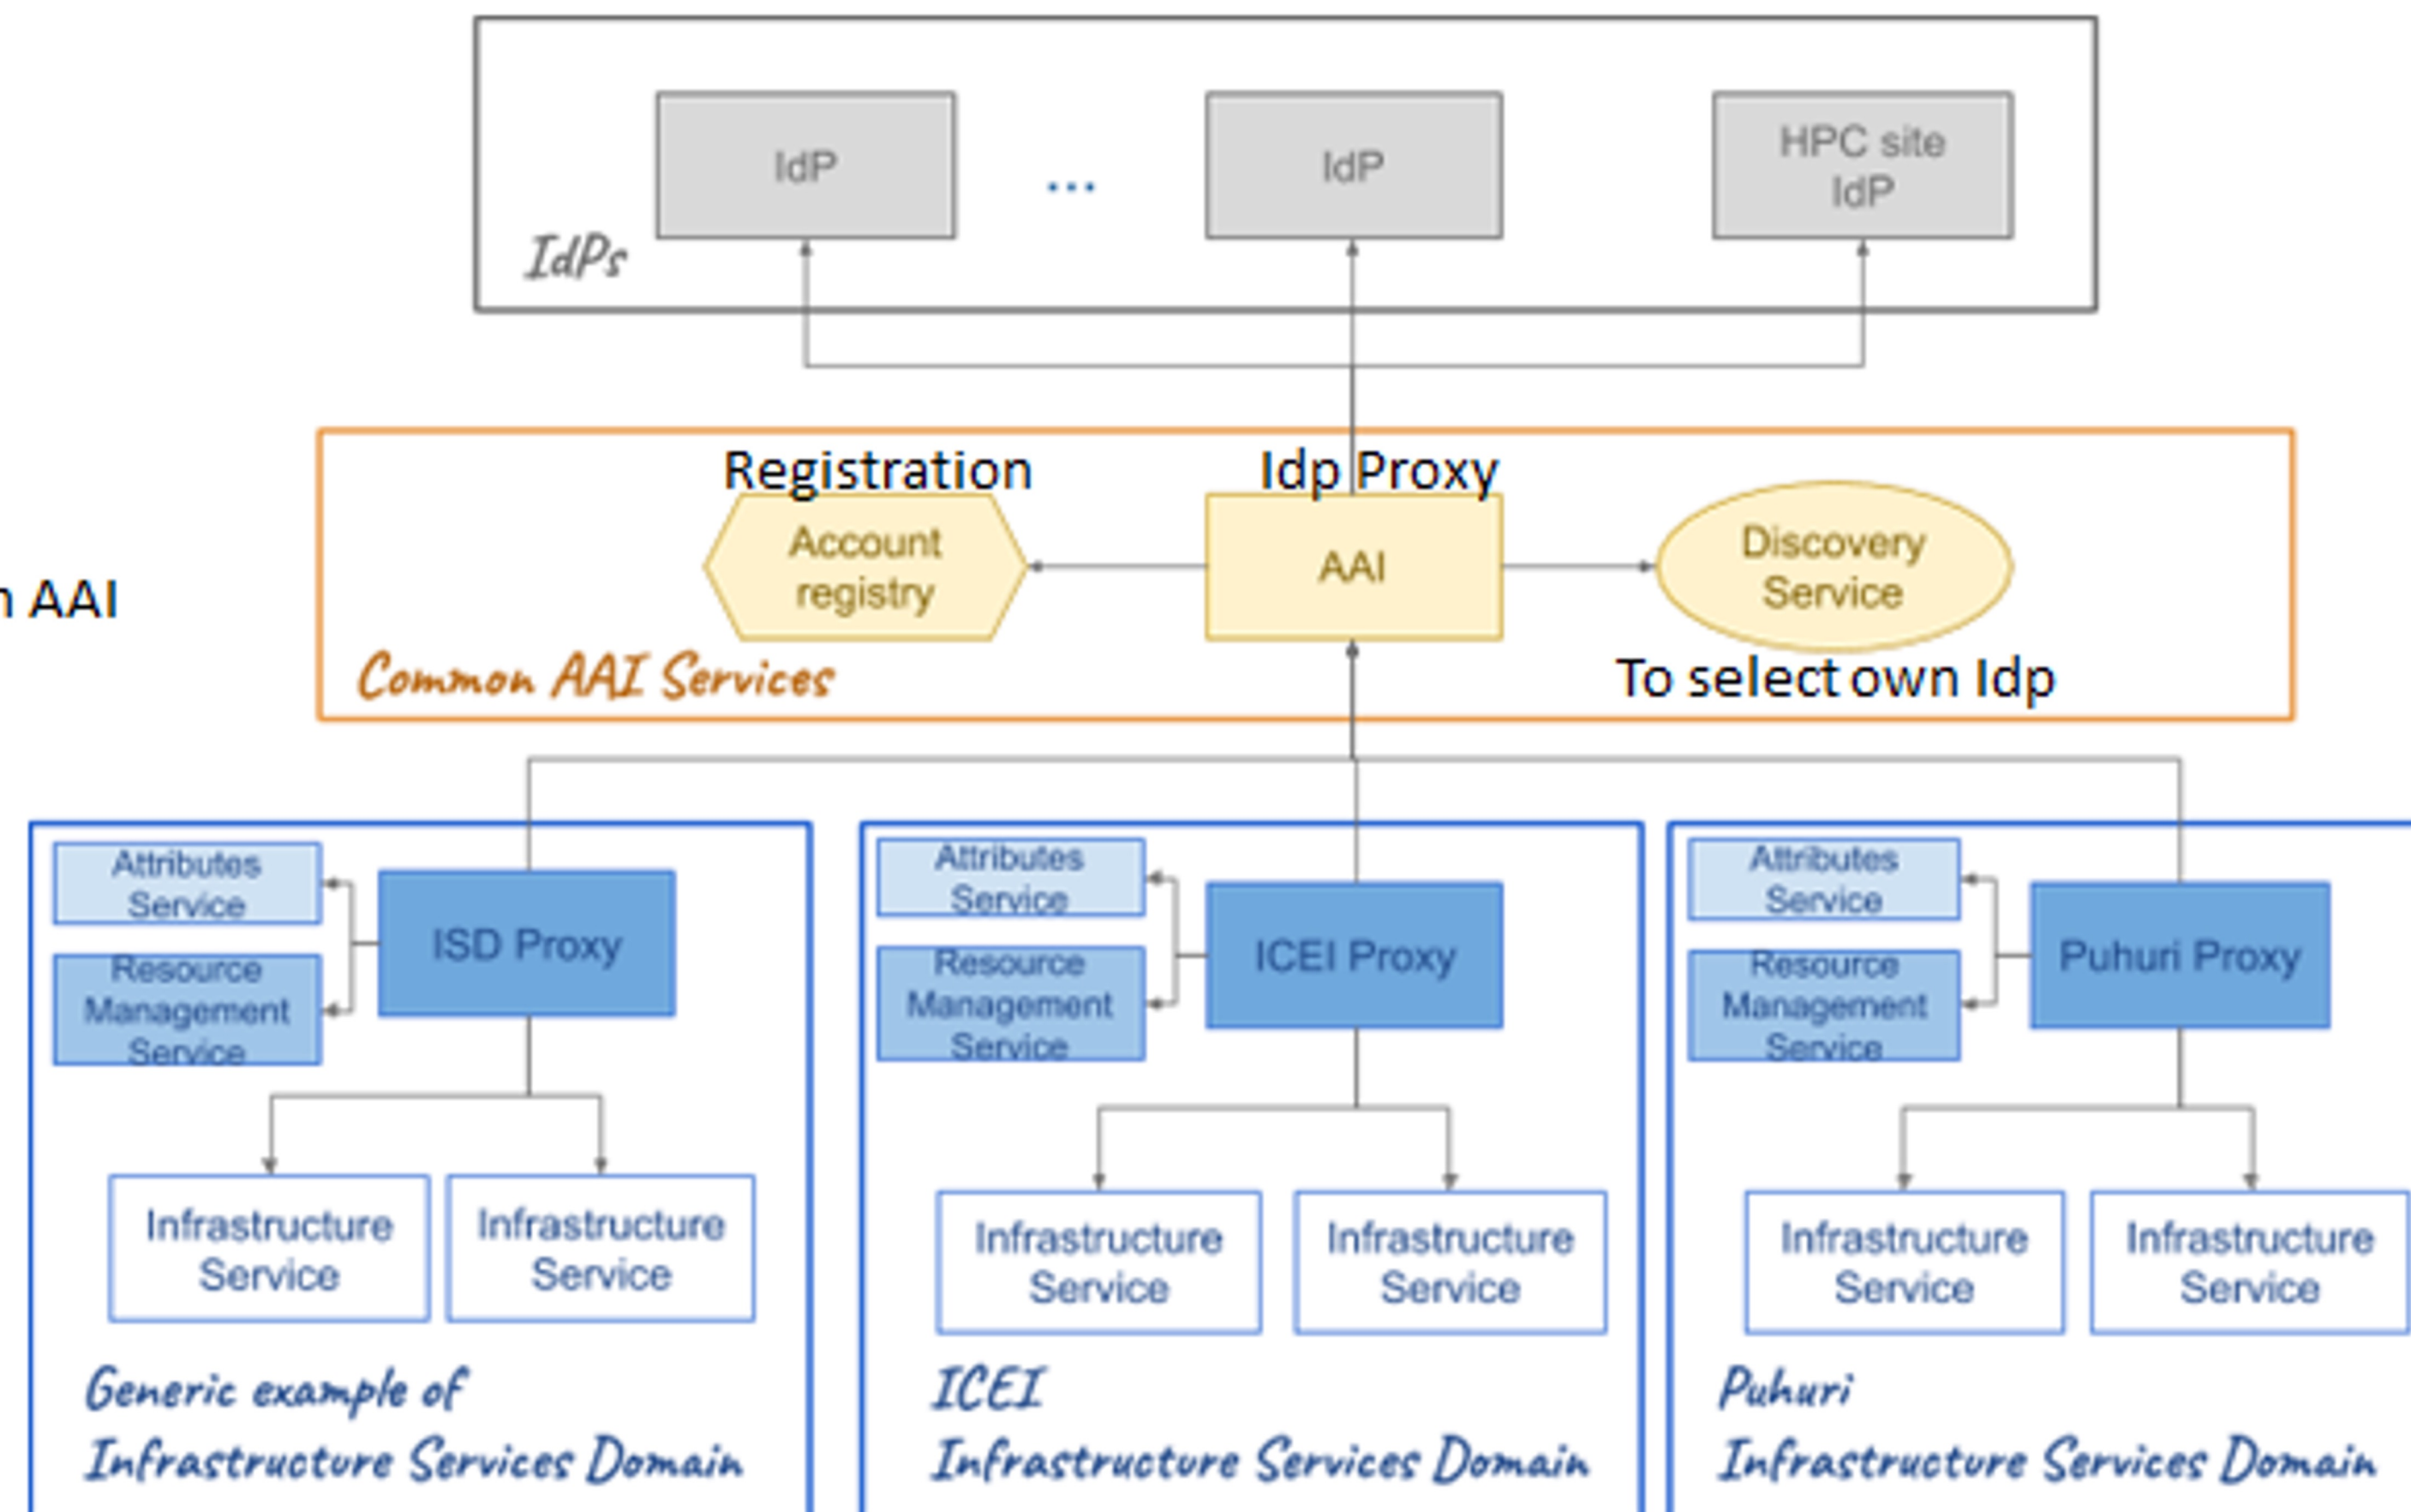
IdP

...

IdP

HPC site IdP

IdPs

n AAI

Registration

Idp Proxy

Account registry

AAI

Discovery Service

Common AAI Services

To select own Idp

Attributes Service

Resource Management Service

ISD Proxy

Infrastructure Service

Infrastructure Service

Generic example of Infrastructure Services Domain

Attributes Service

Resource Management Service

ICEI Proxy

Infrastructure Service

Infrastructure Service

ICEI Infrastructure Services Domain

Attributes Service

Resource Management Service

Puhuri Proxy

Infrastructure Service

Infrastructure Service

Puhuri Infrastructure Services Domain